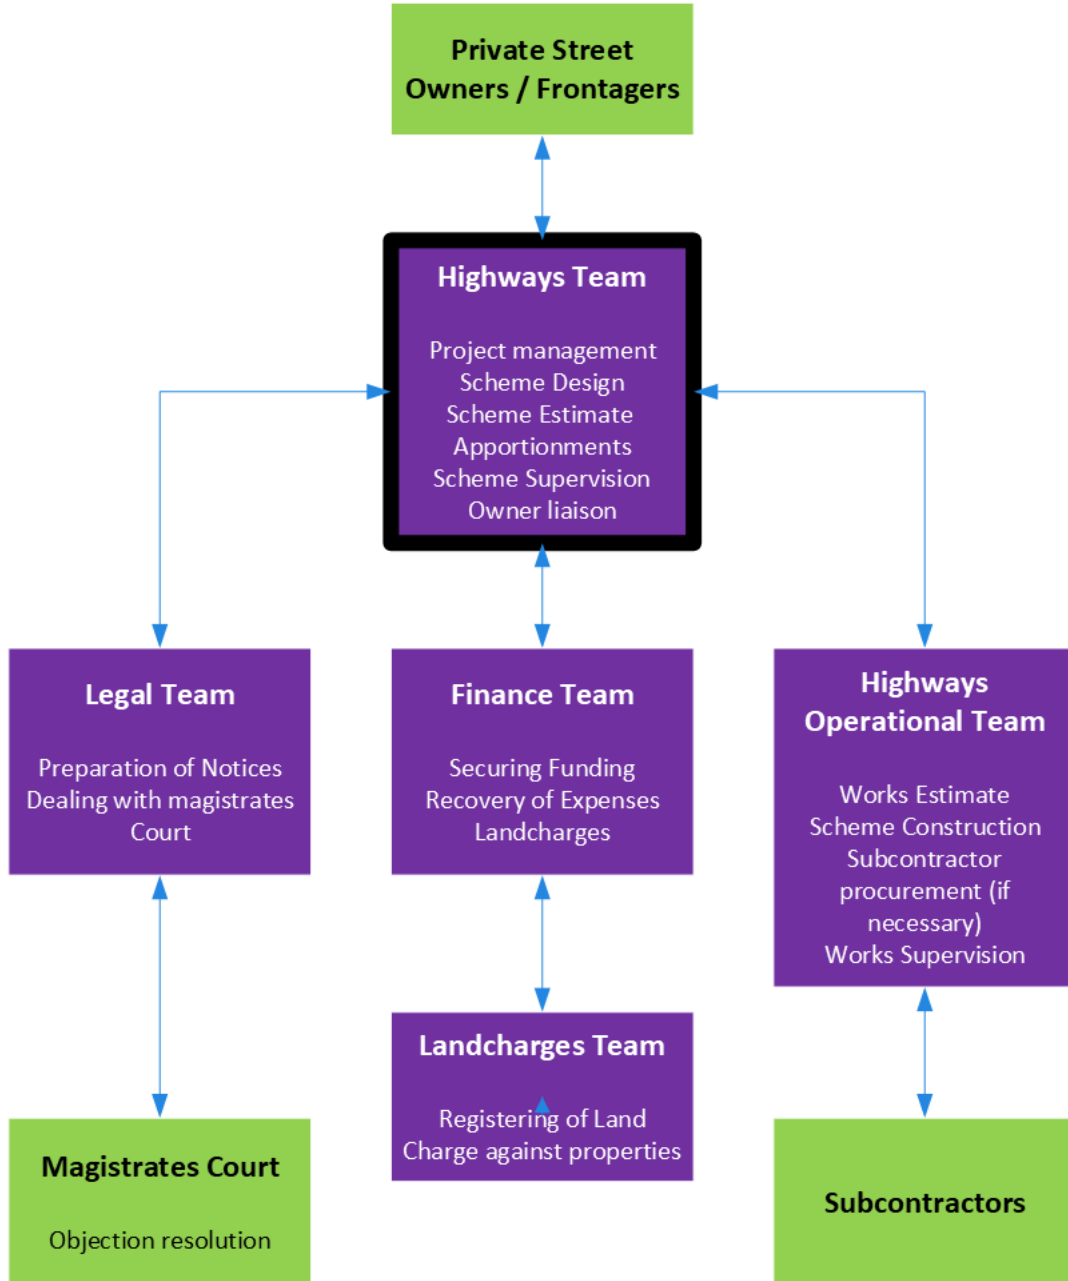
Private Street Owners / Frontagers

Highways Team

Project management
Scheme Design
Scheme Estimate
Apportionments
Scheme Supervision
Owner liaison

Legal Team

Preparation of Notices
Dealing with magistrates Court

Finance Team

Securing Funding
Recovery of Expenses
Landcharges

Highways Operational Team

Works Estimate
Scheme Construction
Subcontractor procurement (if necessary)
Works Supervision

Landcharges Team

Registering of Land Charge against properties

Magistrates Court

Objection resolution

Subcontractors